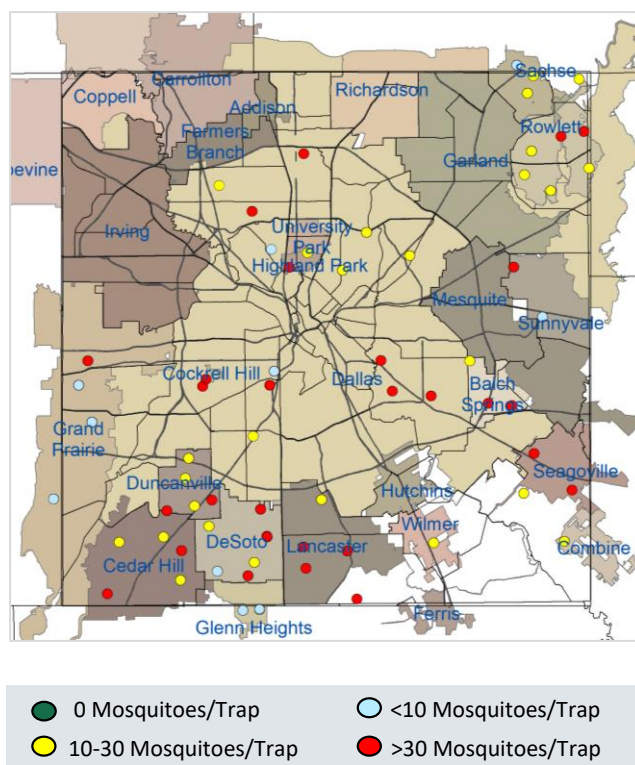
Carrollton
Coppell
Addison
Richardson
Sachse
Farmers Branch
Rowlett
pevine
Garland
Irving
University Park
Highland Park
Mesquite
Sunnyvale
Cockrell Hill
Dallas
Balch Springs
Grand Prairie
Duncanville
Seagoville
Hutchins
Wilmer
DeSoto
Lancaster
Combine
Cedar Hill
Ferris
Glenn Heights

0 Mosquitoes/Trap
<10 Mosquitoes/Trap
10-30 Mosquitoes/Trap
>30 Mosquitoes/Trap